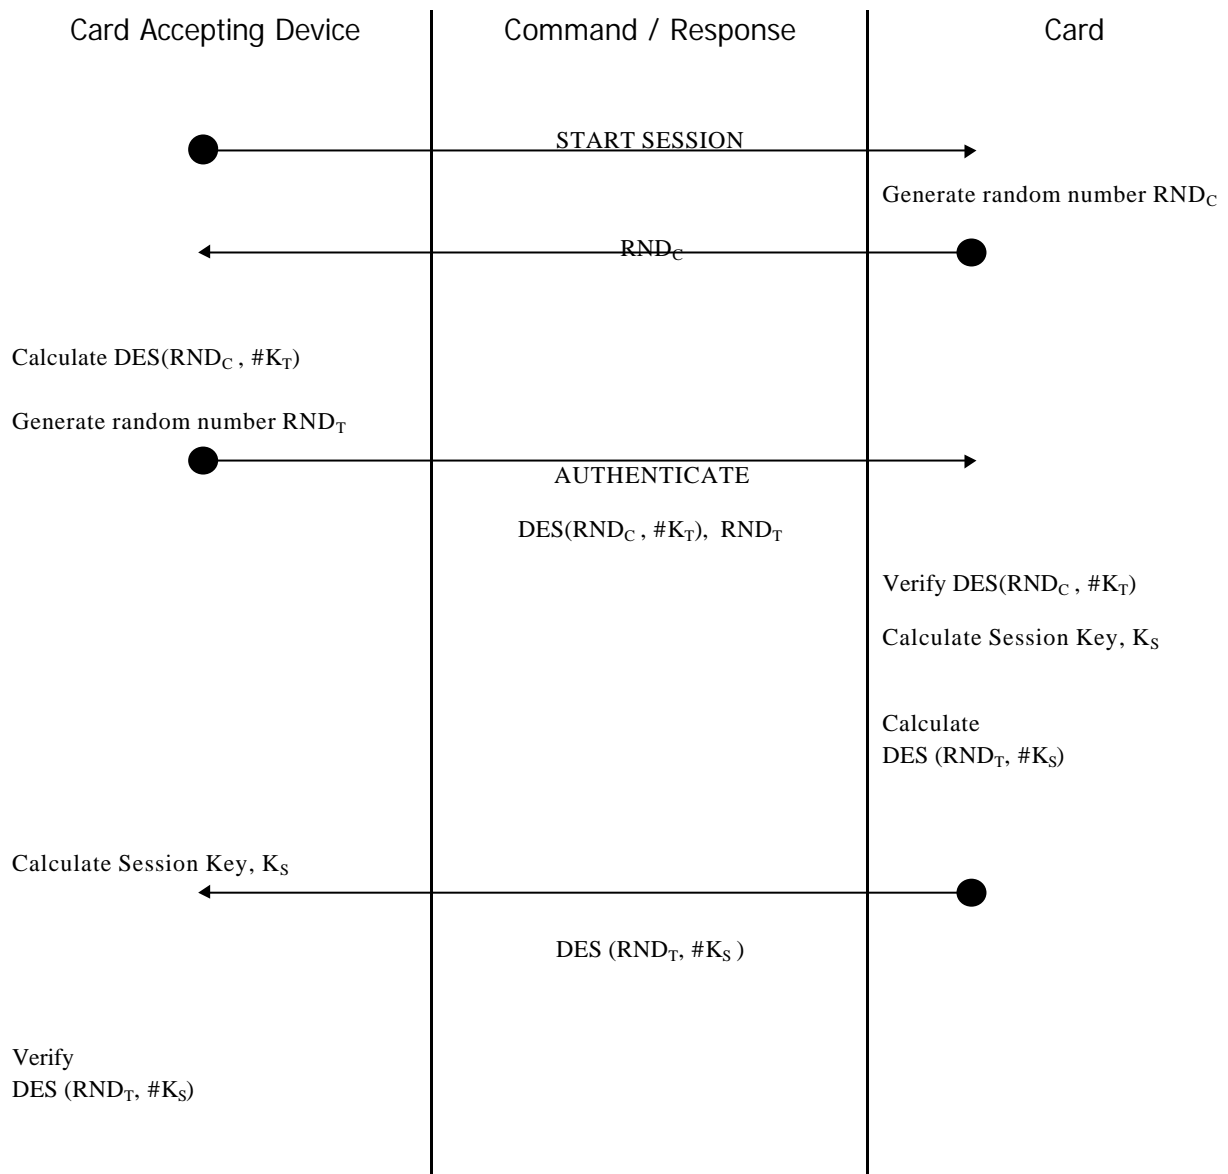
Card Accepting Device

Command / Response

Card

START SESSION

Generate random number $RND_C$

$RND_C$

Calculate DES($RND_C$ , #$K_T$)

Generate random number $RND_T$

AUTHENTICATE

DES($RND_C$ , #$K_T$), $RND_T$

Verify DES($RND_C$ , #$K_T$)

Calculate Session Key, $K_S$

Calculate
DES ($RND_T$, #$K_S$)

Calculate Session Key, $K_S$

DES ($RND_T$, #$K_S$ )

Verify
DES ($RND_T$, #$K_S$)